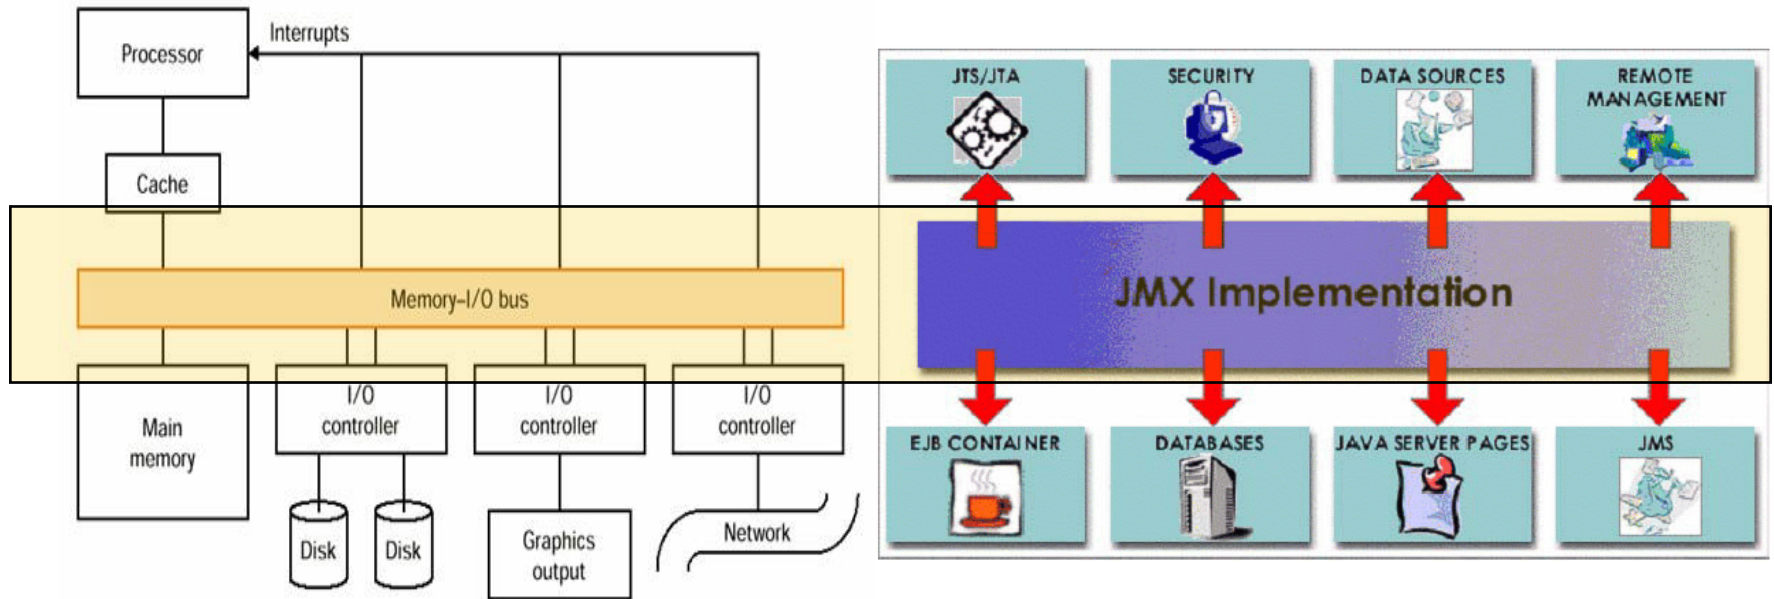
Processor

Interrupts

Cache

Memory–I/O bus

Main memory

I/O controller

I/O controller

I/O controller

Disk

Disk

Graphics output

Network

JTS/JTA

SECURITY

DATA SOURCES

REMOTE MANAGEMENT

JMX Implementation

EJB CONTAINER

DATABASES

JAVA SERVER PAGES

JMS